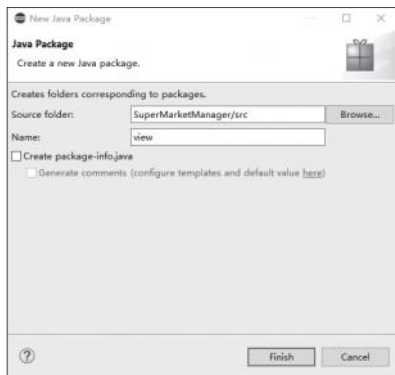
New Java Package

Java Package

Create a new Java package.

Creates folders corresponding to packages.

Source folder: SuperMarketManager/src Browse...

Name: view

Create package-info.java

Generate comments (configure templates and default value here)

?

Finish Cancel